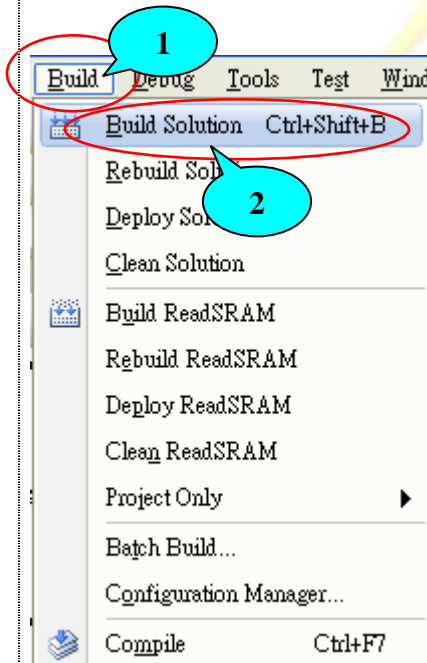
1

Build Debug Tools Test Wind

Build Solution Ctrl+Shift+B

Rebuild Sol

2

Deploy Sol

Clean Solution

Build ReadSRAM

Rebuild ReadSRAM

Deploy ReadSRAM

Clean ReadSRAM

Project Only

Batch Build...

Configuration Manager...

Compile Ctrl+F7